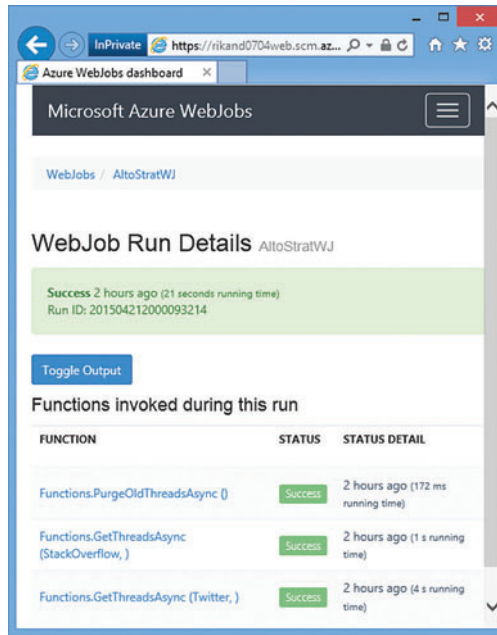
InPrivate https://rikand0704web.scm.az...

Azure WebJobs dashboard

Microsoft Azure WebJobs

WebJobs / AltoStratWJ

WebJob Run Details AltoStratWJ

Success 2 hours ago (21 seconds running time)
Run ID: 201504212000093214

Toggle Output

Functions invoked during this run

| FUNCTION | STATUS | STATUS DETAIL |
|---|---|---|
| Functions.PurgeOldThreadsAsync () | Success | 2 hours ago (172 ms running time) |
| Functions.GetThreadsAsync (StackOverflow, ) | Success | 2 hours ago (1 s running time) |
| Functions.GetThreadsAsync (Twitter, ) | Success | 2 hours ago (4 s running time) |